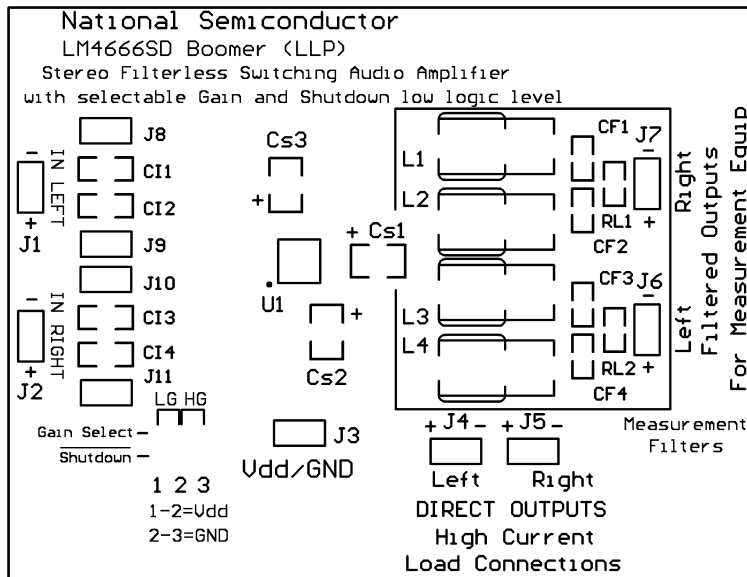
National Semiconductor
LM4666SD Boomer (LLP)
Stereo Filterless Switching Audio Amplifier
with selectable Gain and Shutdown low logic level

J8
CI1
CI2
J9
J10
CI3
CI4
J11

IN LEFT
- +
J1

IN RIGHT
- +
J2

LG HG
Gain Select
Shutdown

1 2 3
1-2=Vdd
2-3=GND

Cs3
+
U1
+ Cs1
+
Cs2
J3
Vdd/GND

L1
L2
L3
L4
CF1
RL1
CF2
CF3
RL2
CF4
J7
- +
J6
- +

Right
Left
Filtered Outputs
For Measurement Equip

Measurement Filters

+ J4 -
+ J5 -
Left
Right
DIRECT OUTPUTS
High Current
Load Connections